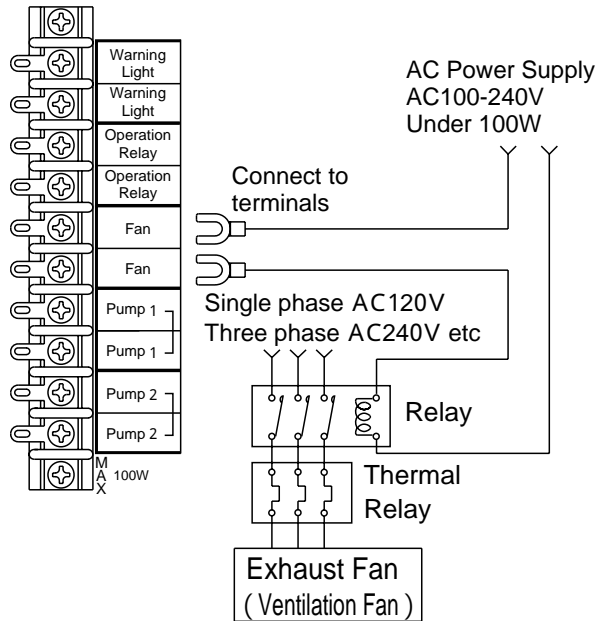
Warning Light

Warning Light

Operation Relay

Operation Relay

Fan

Fan

Pump 1

Pump 1

Pump 2

Pump 2

MAX 100W

AC Power Supply
AC100-240V
Under 100W

Connect to terminals

Single phase AC120V
Three phase AC240V etc

Relay

Thermal Relay

Exhaust Fan
( Ventilation Fan )